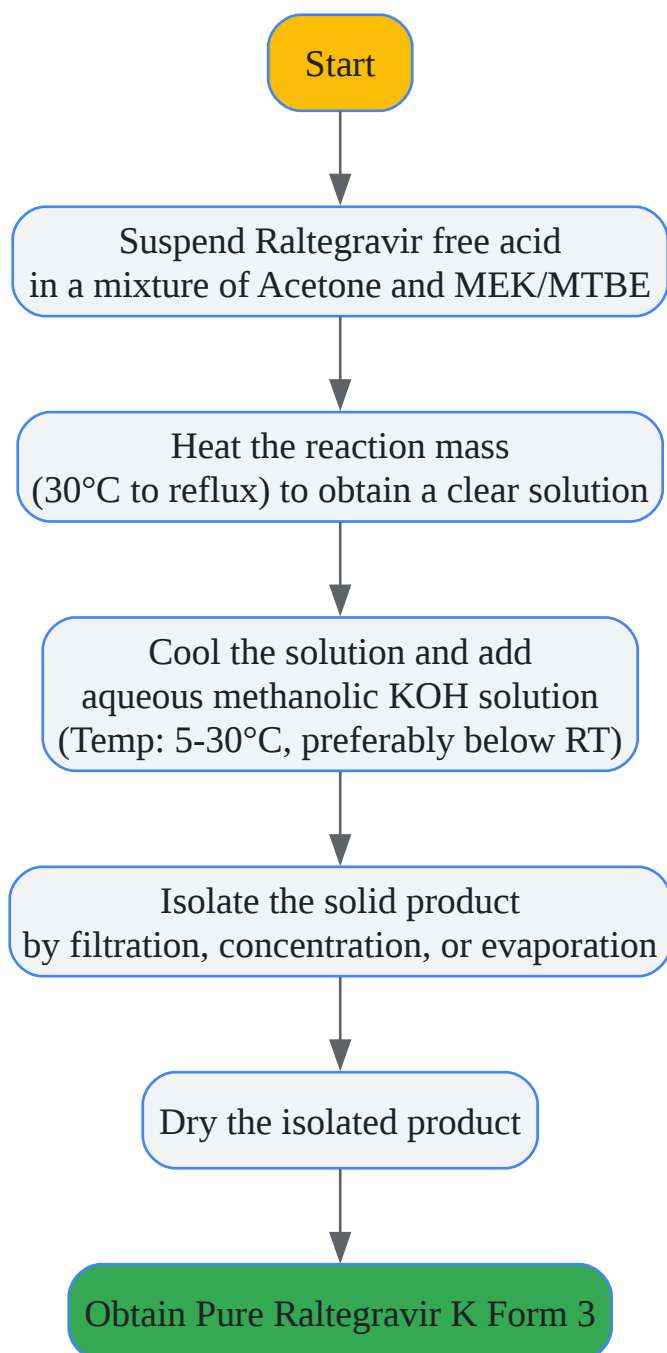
Start

Suspend Raltegravir free acid in a mixture of Acetone and MEK/MTBE

Heat the reaction mass (30°C to reflux) to obtain a clear solution

Cool the solution and add aqueous methanolic KOH solution (Temp: 5-30°C, preferably below RT)

Isolate the solid product by filtration, concentration, or evaporation

Dry the isolated product

Obtain Pure Raltegravir K Form 3